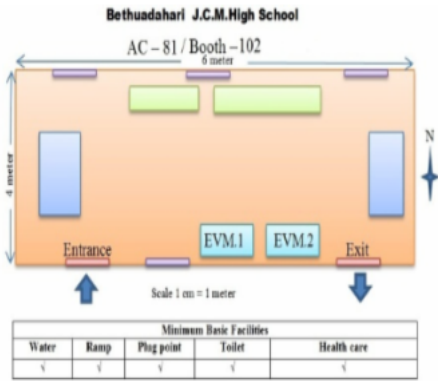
Bethuadahari J.C.M.High School

AC – 81 / Booth – 102

6 meter

4 meter

N

EVM.1

EVM.2

Entrance

Exit

Scale 1 cm = 1 meter

| Minimum Basic Facilities | | | | |
|---|---|---|---|---|
| Water | Ramp | Plug point | Toilet | Health care |
| √ | √ | √ | √ | √ |